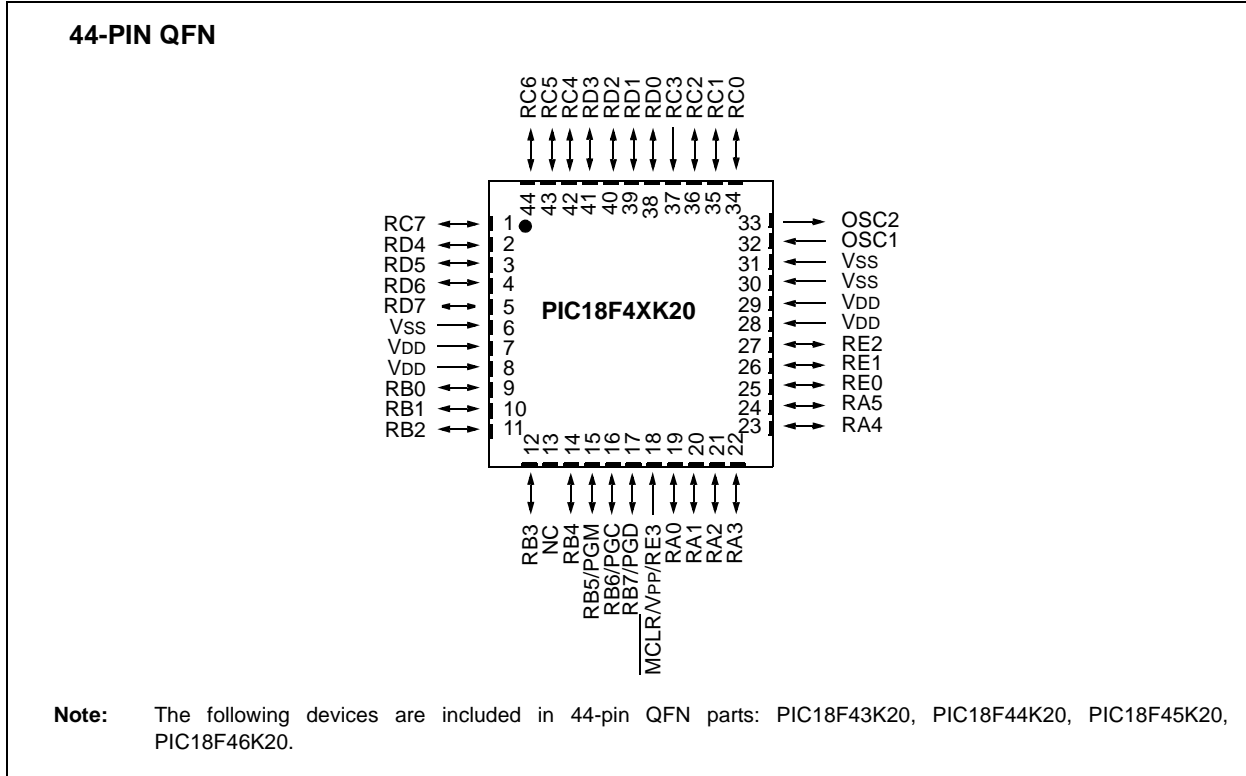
44-PIN QFN

RC6 RC5 RC4 RD3 RD2 RD1 RD0 RC3 RC2 RC1 RC0

44 43 42 41 40 39 38 37 36 35 34

RC7 1
RD4 2
RD5 3
RD6 4
RD7 5
VSS 6
VDD 7
VDD 8
RB0 9
RB1 10
RB2 11

PIC18F4XK20

33 OSC2
32 OSC1
31 VSS
30 VSS
29 VDD
28 VDD
27 RE2
26 RE1
25 RE0
24 RA5
23 RA4

12 13 14 15 16 17 18 19 20 21 22

RB3 NC RB4 RB5/PGM RB6/PGC RB7/PGD $\overline{MCLR}$/VPP/RE3 RA0 RA1 RA2 RA3

Note: The following devices are included in 44-pin QFN parts: PIC18F43K20, PIC18F44K20, PIC18F45K20, PIC18F46K20.